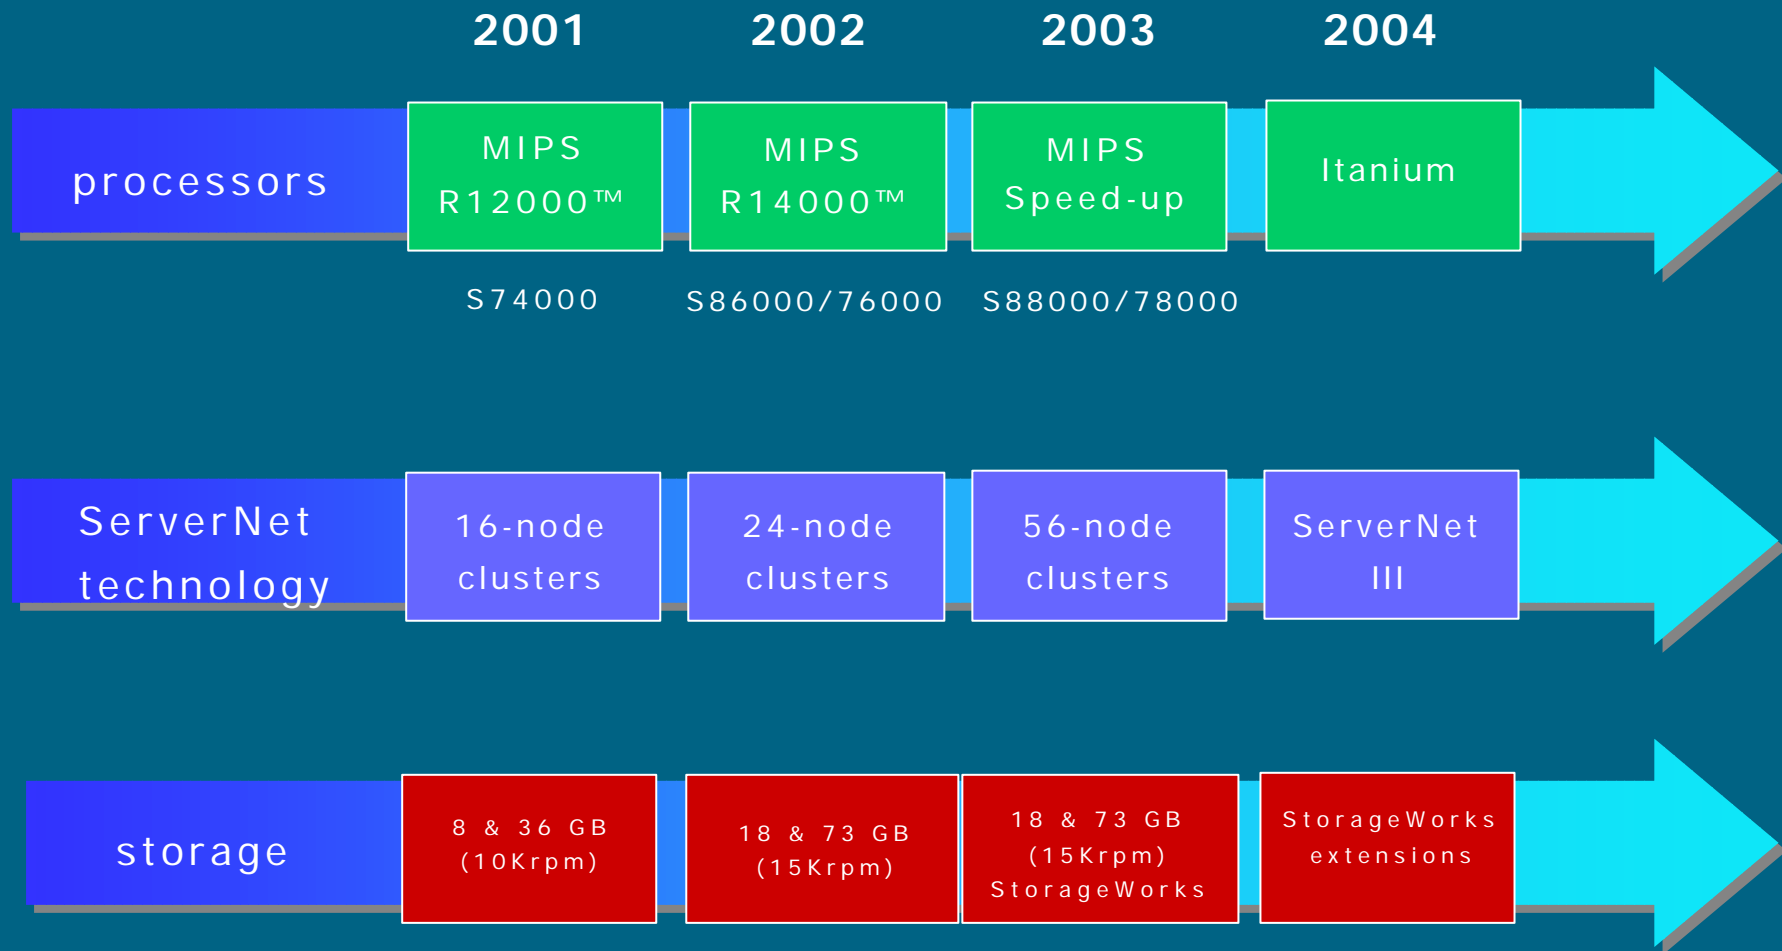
2001 2002 2003 2004

processors

MIPS R12000™

MIPS R14000™

MIPS Speed-up

Itanium

S74000

S86000/76000

S88000/78000

ServerNet technology

16-node clusters

24-node clusters

56-node clusters

ServerNet III

storage

8 & 36 GB (10Krpm)

18 & 73 GB (15Krpm)

18 & 73 GB (15Krpm) StorageWorks

StorageWorks extensions